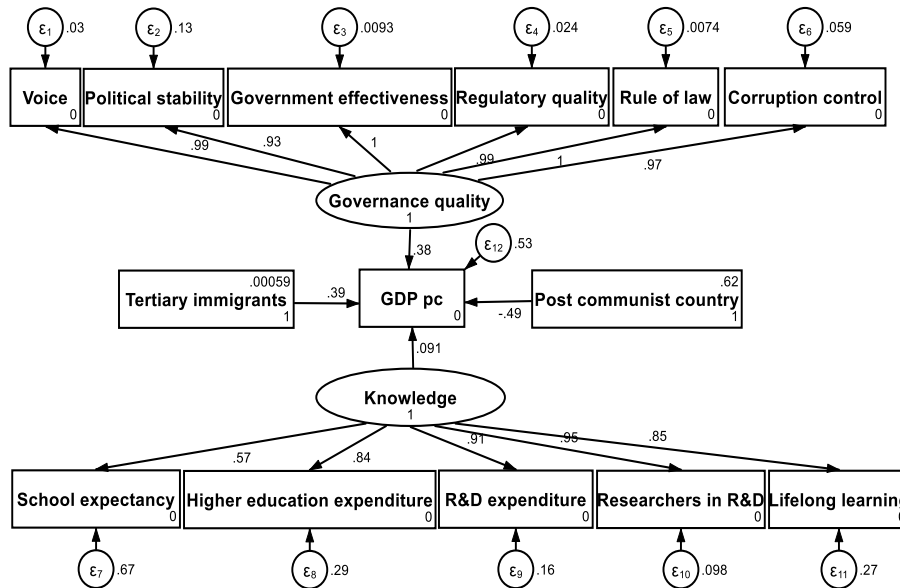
$\varepsilon_1$ .03
$\varepsilon_2$ .13
$\varepsilon_3$ .0093
$\varepsilon_4$ .024
$\varepsilon_5$ .0074
$\varepsilon_6$ .059

Voice 0
Political stability 0
Government effectiveness 0
Regulatory quality 0
Rule of law 0
Corruption control 0

.99
.93
1
.99
1
.97

Governance quality
1

.38
$\varepsilon_{12}$ .53

.00059
Tertiary immigrants
1
.39
GDP pc
0
.62
Post communist country
1
-.49

.091

Knowledge
1

.57
.84
.91
.95
.85

School expectancy 0
Higher education expenditure 0
R&D expenditure 0
Researchers in R&D 0
Lifelong learning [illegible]

$\varepsilon_7$ .67
$\varepsilon_8$ .29
$\varepsilon_9$ .16
$\varepsilon_{10}$ .098
$\varepsilon_{11}$ .27